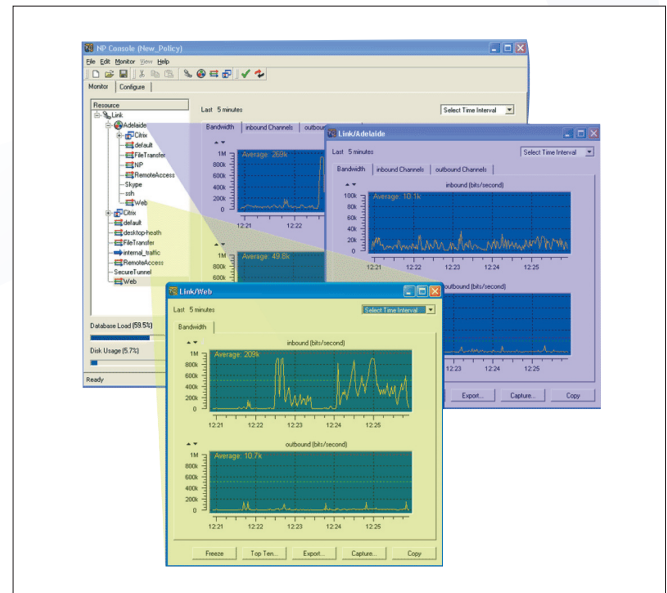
NP Console (New_Policy)

File Edit Monitor View Help

Monitor Configure

Resource
Link
Adelaide
Citrix
default
FileTransfer
NP
RemoteAccess
Skype
ssh
Web
Citrix
default
desktop-heath
FileTransfer
internal_traffic
RemoteAccess
SecureTunnel
Web

Database Load (59.5%)

Disk Usage (5.7%)

Ready

Last 5 minutes

Select Time Interval

Bandwidth inbound Channels outbou

1M
800k
600k
400k
200k
0

Average: 269k

12:21 12:22

Average: 49.8k

Link/Adelaide

Last 5 minutes

Select Time Interval

Bandwidth inbound Channels outbound Channels

inbound (bits/second)

Average: 10.1k

100k
80k
60k
40k
20k
0

12:21 12:22 12:23 12:24 12:25

outbound (bits/second)

12:23 12:24 12:25

Export... Capture... Copy

Link/Web

Last 5 minutes

Select Time Interval

Bandwidth

inbound (bits/second)

Average: 209k

1M
800k
600k
400k
200k
0

12:21 12:22 12:23 12:24 12:25

outbound (bits/second)

Average: 10.7k

1M
800k
600k
400k
200k
0

12:21 12:22 12:23 12:24 12:25

Freeze Top Ten... Export... Capture... Copy